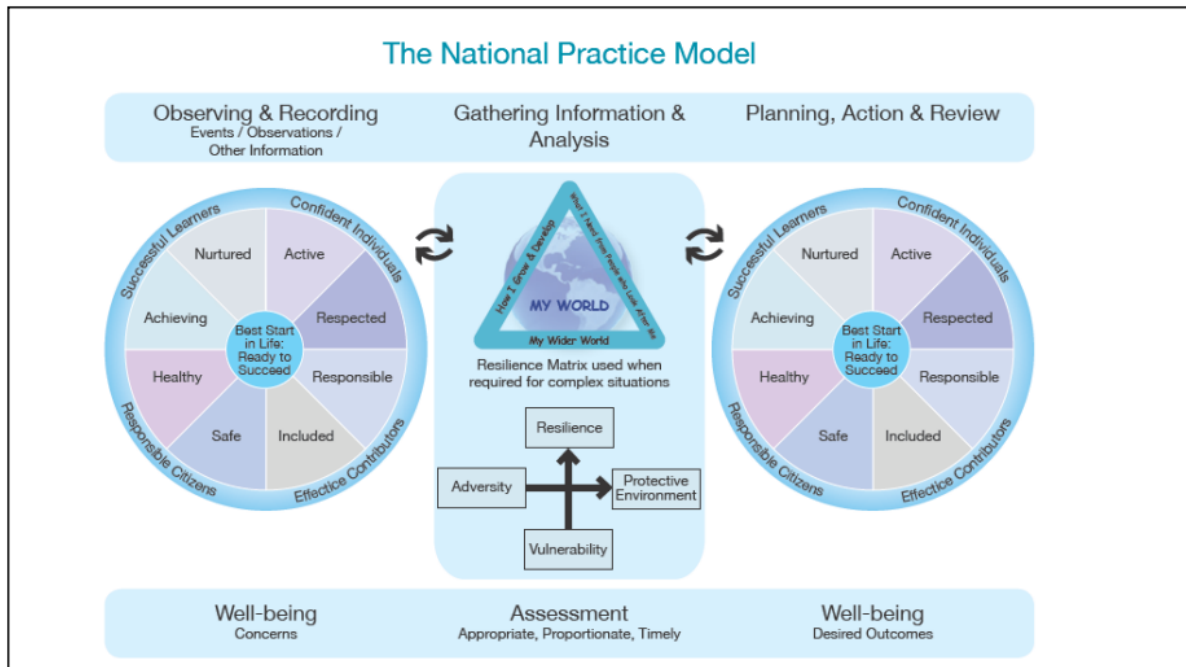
The National Practice Model

Observing & Recording
Events / Observations / Other Information

Gathering Information & Analysis

Planning, Action & Review

Successful Learners
Confident Individuals
Responsible Citizens
Effectice Contributors
Nurtured
Active
Achieving
Respected
Best Start in Life: Ready to Succeed
Healthy
Responsible
Safe
Included

How I Grow & Develop
What I Need from People who Look After Me
My Wider World
MY WORLD

Resilience Matrix used when required for complex situations

Resilience
Adversity
Protective Environment
Vulnerability

Successful Learners
Confident Individuals
Responsible Citizens
Effectice Contributors
Nurtured
Active
Achieving
Respected
Best Start in Life: Ready to Succeed
Healthy
Responsible
Safe
Included

Well-being
Concerns

Assessment
Appropriate, Proportionate, Timely

Well-being
Desired Outcomes